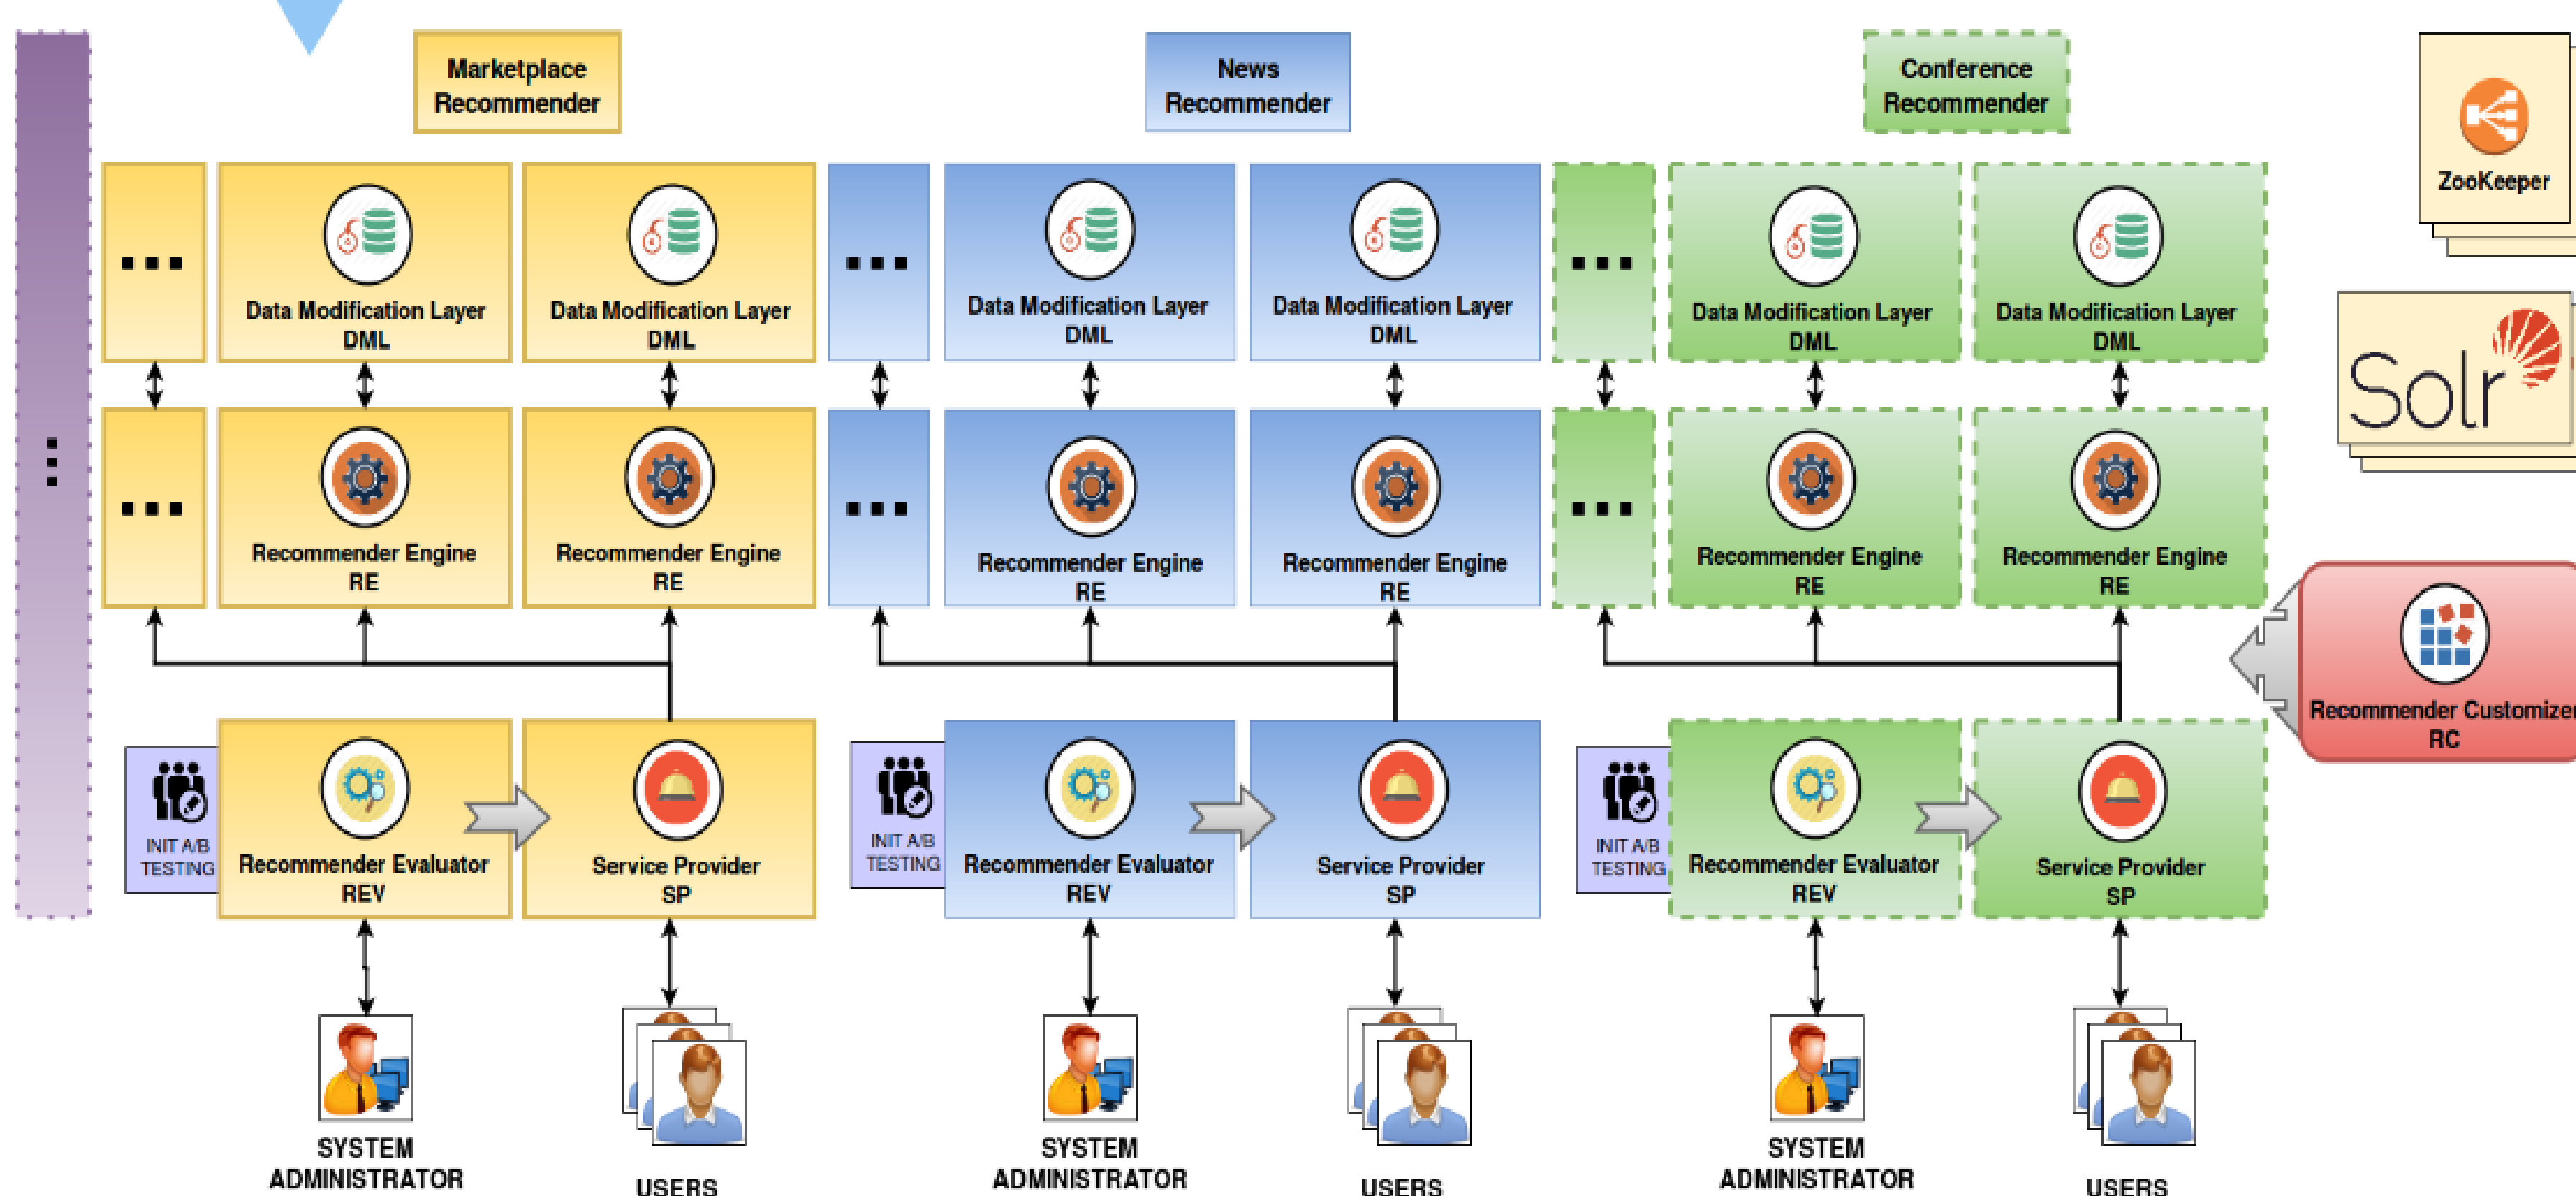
Marketplace Recommender

News Recommender

Conference Recommender

ZooKeeper

Solr

...

Data Modification Layer DML

Data Modification Layer DML

...

Data Modification Layer DML

Data Modification Layer DML

...

Data Modification Layer DML

Data Modification Layer DML

...

Recommender Engine RE

Recommender Engine RE

...

Recommender Engine RE

Recommender Engine RE

...

Recommender Engine RE

Recommender Engine RE

Recommender Customizer RC

INIT A/B TESTING

Recommender Evaluator REV

Service Provider SP

INIT A/B TESTING

Recommender Evaluator REV

Service Provider SP

INIT A/B TESTING

Recommender Evaluator REV

Service Provider SP

SYSTEM ADMINISTRATOR

USERS

SYSTEM ADMINISTRATOR

USERS

SYSTEM ADMINISTRATOR

USERS